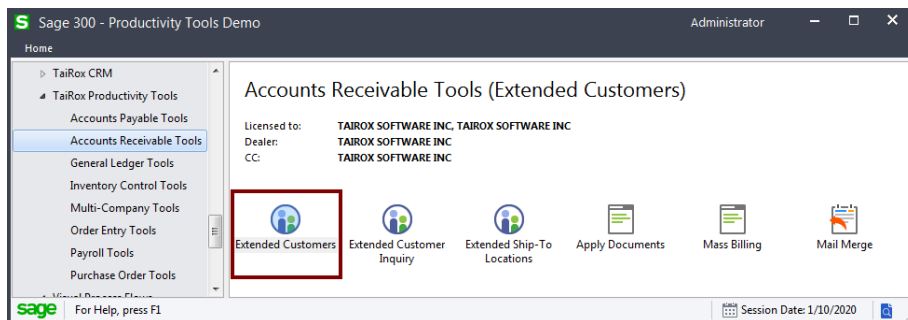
S Sage 300 - Productivity Tools Demo
Administrator
Home

TaiRox CRM
TaiRox Productivity Tools
Accounts Payable Tools
Accounts Receivable Tools
General Ledger Tools
Inventory Control Tools
Multi-Company Tools
Order Entry Tools
Payroll Tools
Purchase Order Tools

Accounts Receivable Tools (Extended Customers)

| Licensed to: | TAIROX SOFTWARE INC, TAIROX SOFTWARE INC |
|---|---|
| Dealer: | TAIROX SOFTWARE INC |
| CC: | TAIROX SOFTWARE INC |

Extended Customers
Extended Customer Inquiry
Extended Ship-To Locations
Apply Documents
Mass Billing
Mail Merge

sage
For Help, press F1
Session Date: 1/10/2020